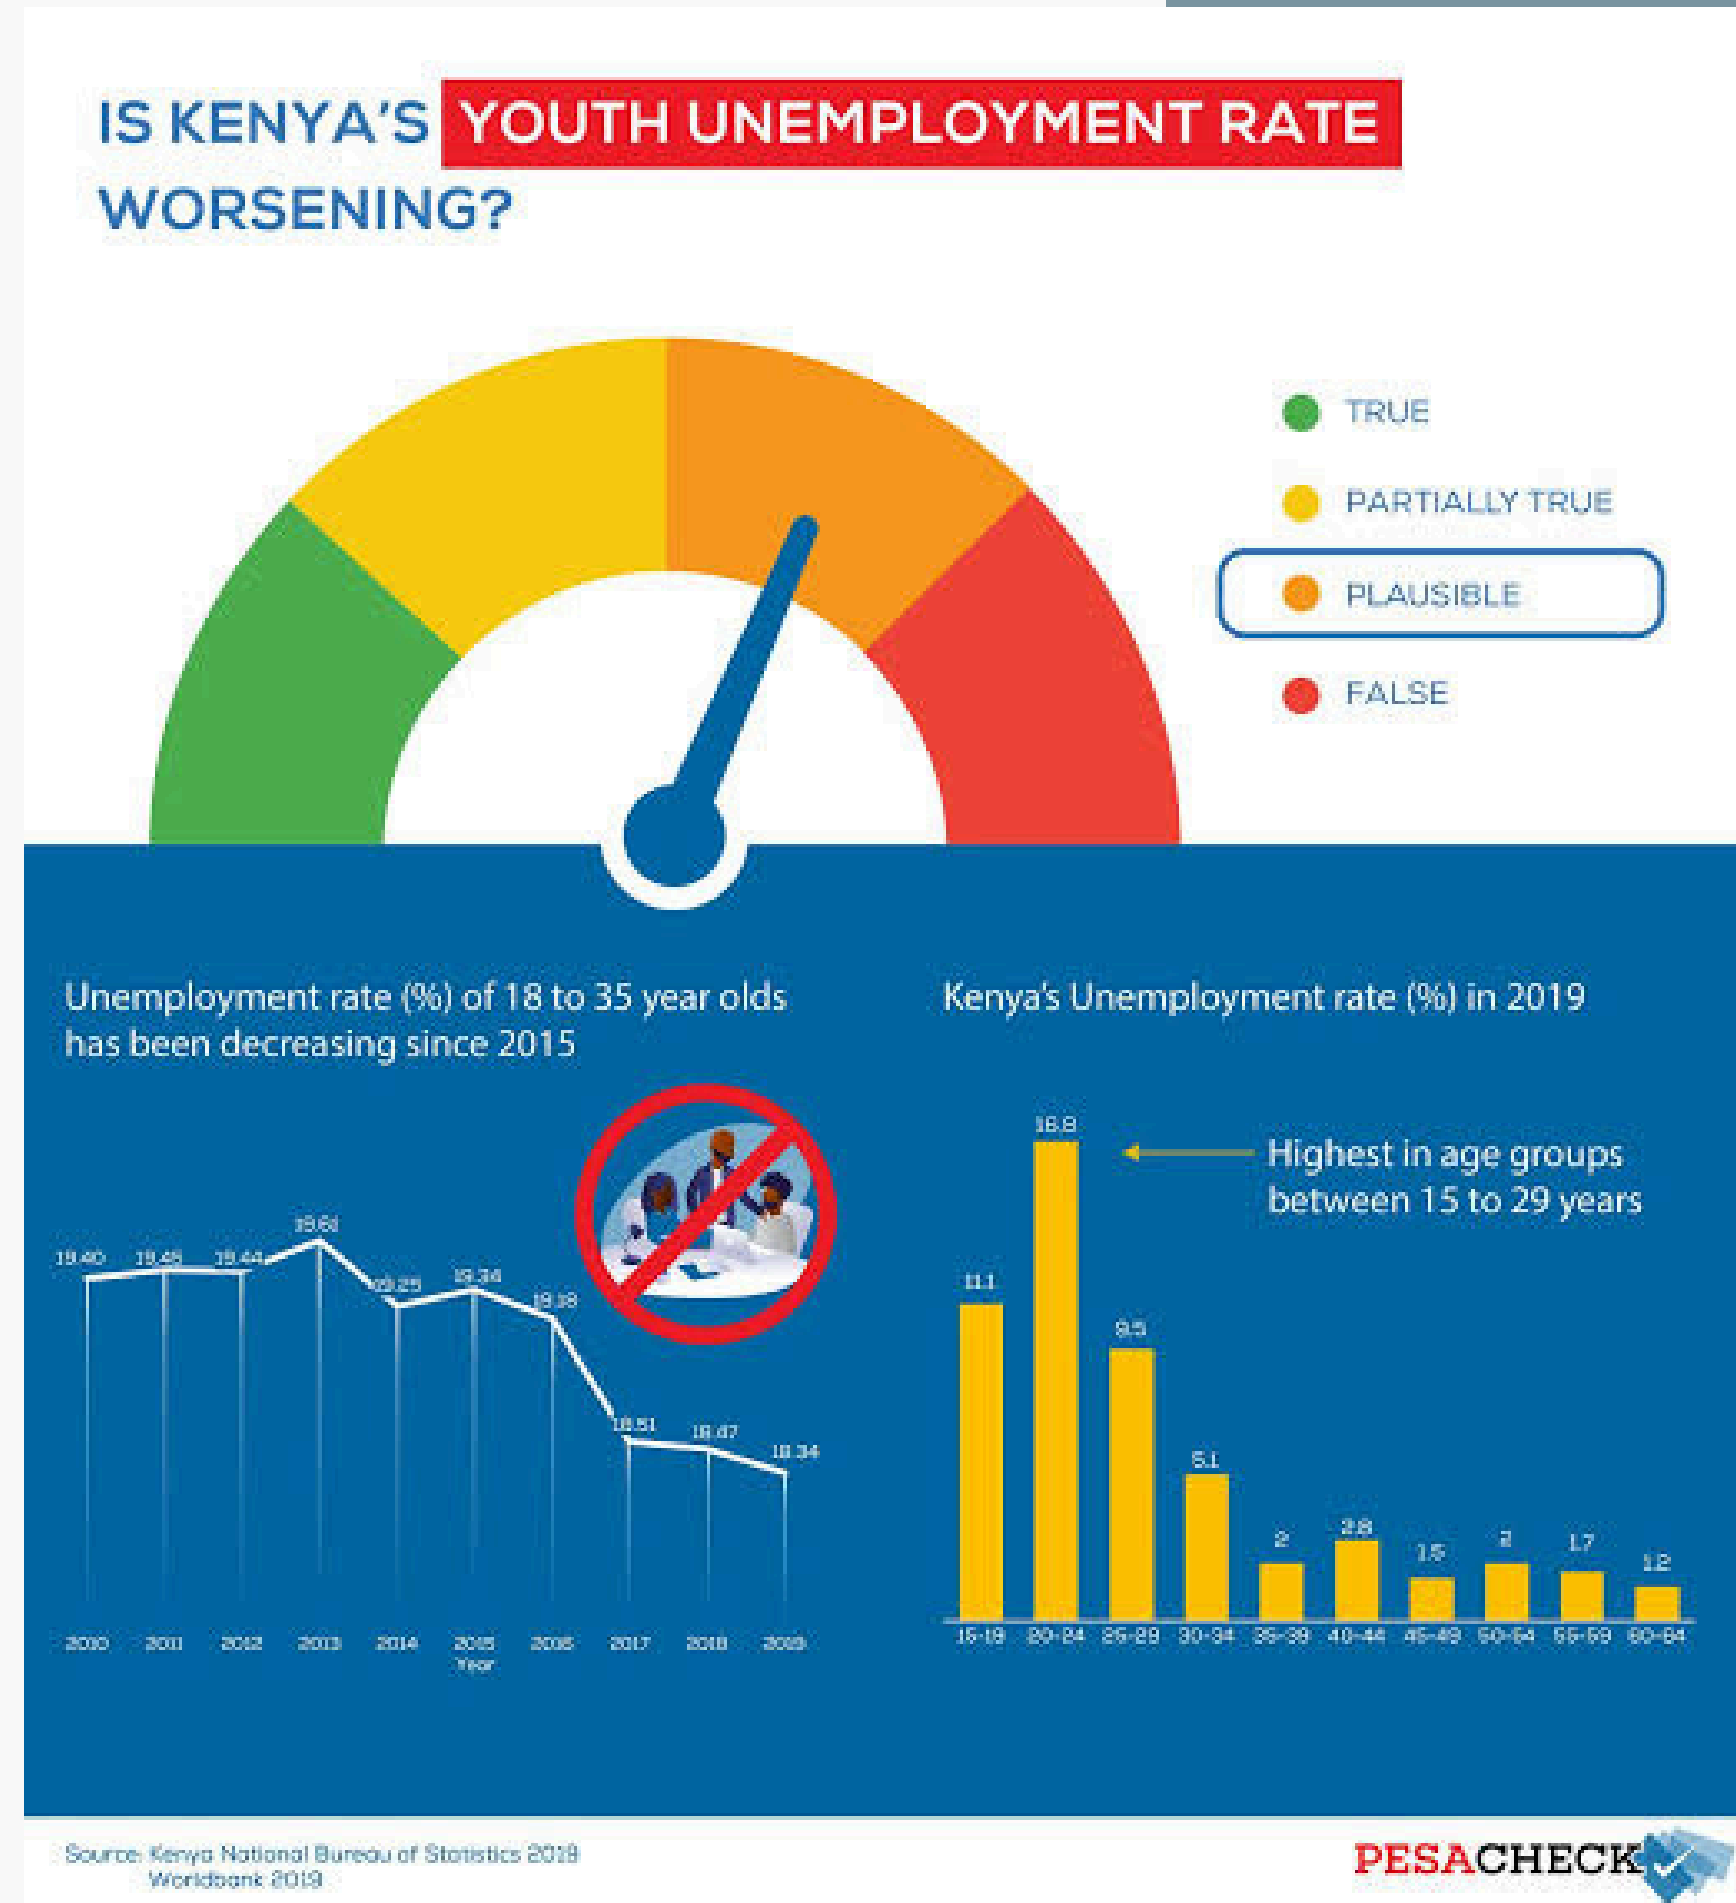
IS KENYA'S YOUTH UNEMPLOYMENT RATE WORSENING?

TRUE
PARTIALLY TRUE
PLAUSIBLE
FALSE

Unemployment rate (%) of 18 to 35 year olds has been decreasing since 2015

19.40 19.45 19.44 19.61 19.25 19.34 19.18 18.51 18.47 18.34

2010 2011 2012 2013 2014 2015 2016 2017 2018 2019
Year

Kenya's Unemployment rate (%) in 2019

Highest in age groups between 15 to 29 years

11.1 16.8 9.5 5.1 2 2.8 1.5 2 1.7 1.2

15-19 20-24 25-29 30-34 35-39 40-44 45-49 50-54 55-59 60-64

Source: Kenya National Bureau of Statistics 2019
Worldbank 2019

PESACHECK